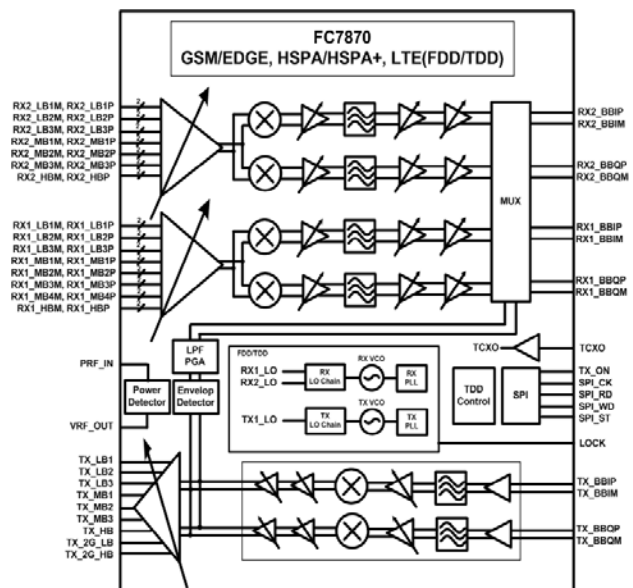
FC7870
GSM/EDGE, HSPA/HSPA+, LTE(FDD/TDD)

RX2_LB1M, RX2_LB1P
RX2_LB2M, RX2_LB2P
RX2_LB3M, RX2_LB3P
RX2_MB1M, RX2_MB1P
RX2_MB2M, RX2_MB2P
RX2_MB3M, RX2_MB3P
RX2_HBM, RX2_HBP

RX1_LB1M, RX1_LB1P
RX1_LB2M, RX1_LB2P
RX1_LB3M, RX1_LB3P
RX1_MB1M, RX1_MB1P
RX1_MB2M, RX1_MB2P
RX1_MB3M, RX1_MB3P
RX1_MB4M, RX1_MB4P
RX1_HBM, RX1_HBP

PRF_IN

VRF_OUT

TX_LB1
TX_LB2
TX_LB3
TX_MB1
TX_MB2
TX_MB3
TX_HB
TX_2G_LB
TX_2G_HB

MUX

RX2_BBIP
RX2_BBIM

RX2_BBQP
RX2_BBQM

RX1_BBIP
RX1_BBIM

RX1_BBQP
RX1_BBQM

LPF
PGA

Power Detector

Envelop Detector

FDD/TDD

RX1_LO
RX2_LO

RX LO Chain

RX VCO

RX PLL

TX1_LO

TX LO Chain

TX VCO

TX PLL

TCXO

TCXO

TDD Control

SPI

TX_ON
SPI_CK
SPI_RD
SPI_WD
SPI_ST

LOCK

TX_BBIP
TX_BBIM

TX_BBQP
TX_BBQM